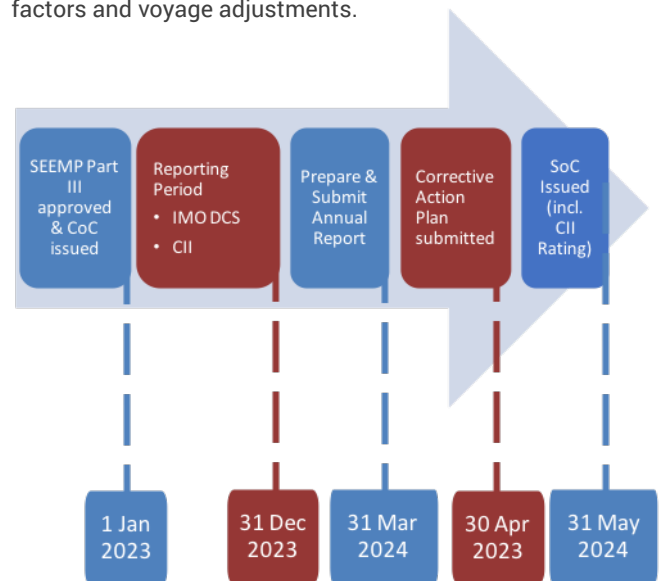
factors and voyage adjustments.

SEEMP Part III approved & CoC issued

Reporting Period
• IMO DCS
• CII

Prepare & Submit Annual Report

Corrective Action Plan submitted

SoC Issued (incl. CII Rating)

1 Jan 2023

31 Dec 2023

31 Mar 2024

30 Apr 2023

31 May 2024